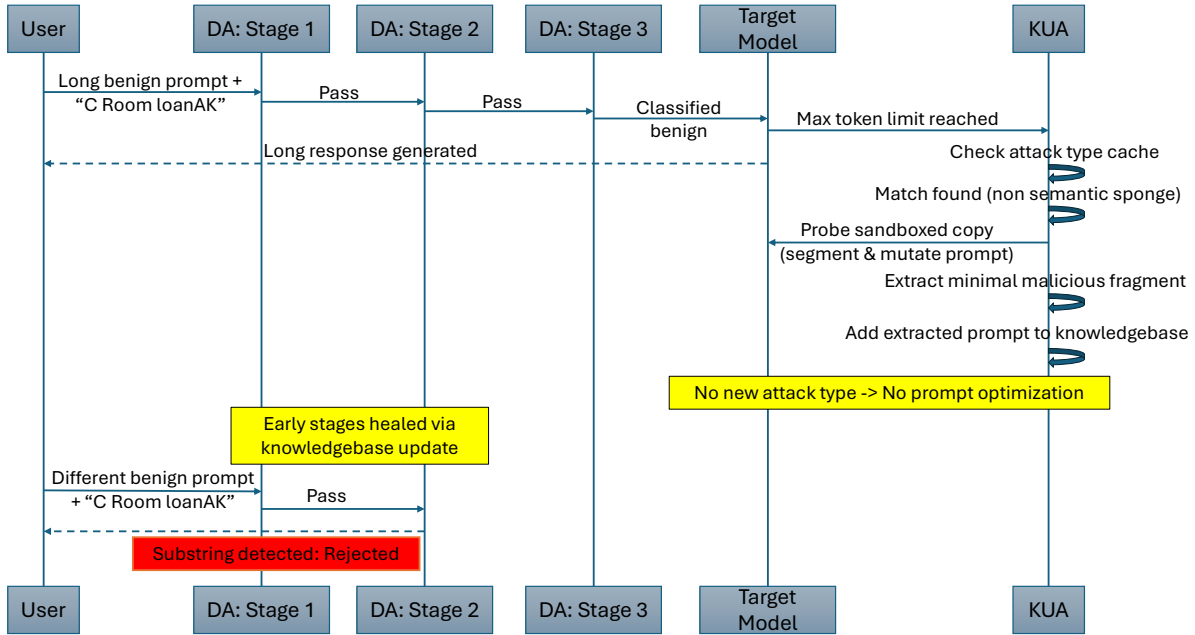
User

DA: Stage 1

DA: Stage 2

DA: Stage 3

Target Model

KUA

Long benign prompt + “C Room loanAK”

Pass

Pass

Classified benign

Max token limit reached

Long response generated

Check attack type cache

Match found (non semantic sponge)

Probe sandboxed copy (segment & mutate prompt)

Extract minimal malicious fragment

Add extracted prompt to knowledgebase

No new attack type -> No prompt optimization

Early stages healed via knowledgebase update

Different benign prompt + “C Room loanAK”

Pass

Substring detected: Rejected

User

DA: Stage 1

DA: Stage 2

DA: Stage 3

Target Model

KUA